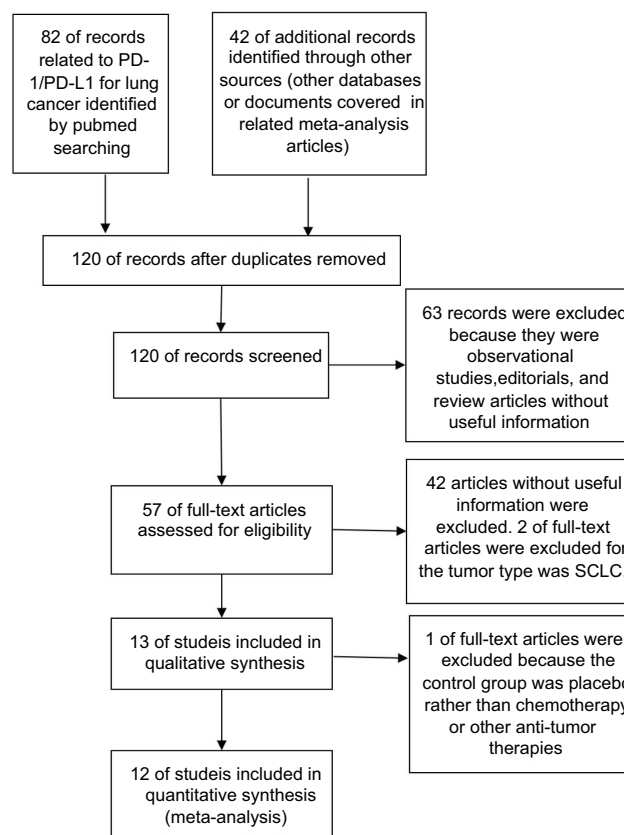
82 of records related to PD-1/PD-L1 for lung cancer identified by pubmed searching

42 of additional records identified through other sources (other databases or documents covered in related meta-analysis articles)

120 of records after duplicates removed

120 of records screened

63 records were excluded because they were observational studies,editorials, and review articles without useful information

57 of full-text articles assessed for eligibility

42 articles without useful information were excluded. 2 of full-text articles were excluded for the tumor type was SCLC.

13 of studeis included in qualitative synthesis

1 of full-text articles were excluded because the control group was placebo rather than chemotherapy or other anti-tumor therapies

12 of studeis included in quantitative synthesis (meta-analysis)